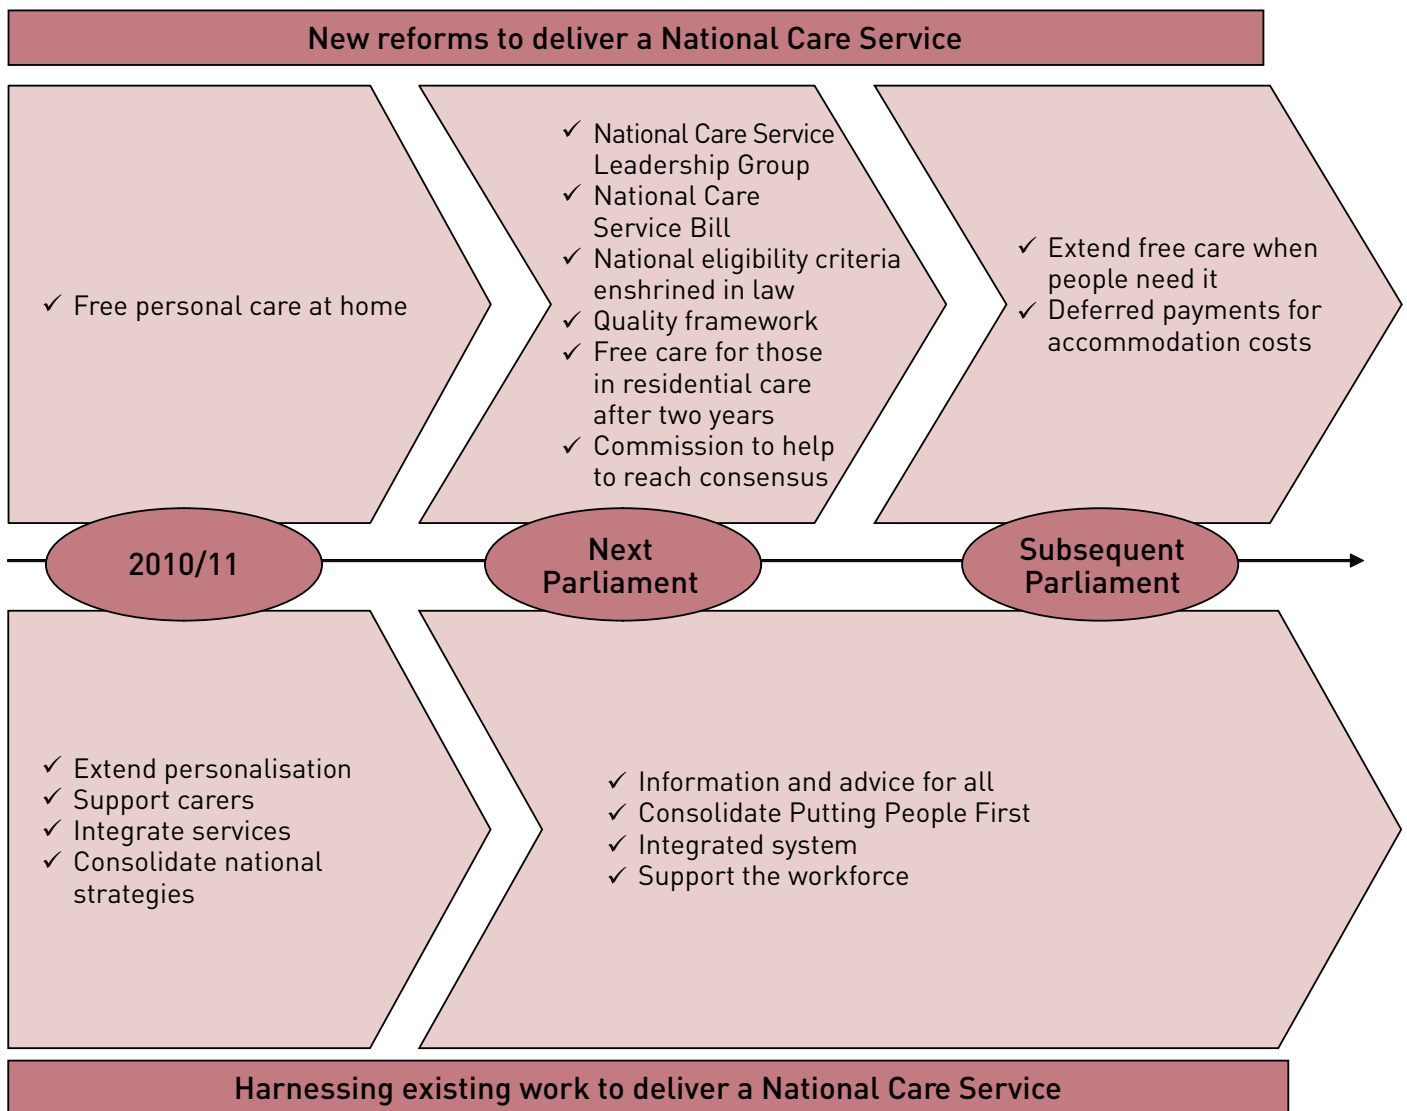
New reforms to deliver a National Care Service

✓ Free personal care at home

✓ National Care Service Leadership Group
✓ National Care Service Bill
✓ National eligibility criteria enshrined in law
✓ Quality framework
✓ Free care for those in residential care after two years
✓ Commission to help to reach consensus

✓ Extend free care when people need it
✓ Deferred payments for accommodation costs

2010/11

Next Parliament

Subsequent Parliament

✓ Extend personalisation
✓ Support carers
✓ Integrate services
✓ Consolidate national strategies

✓ Information and advice for all
✓ Consolidate Putting People First
✓ Integrated system
✓ Support the workforce

Harnessing existing work to deliver a National Care Service